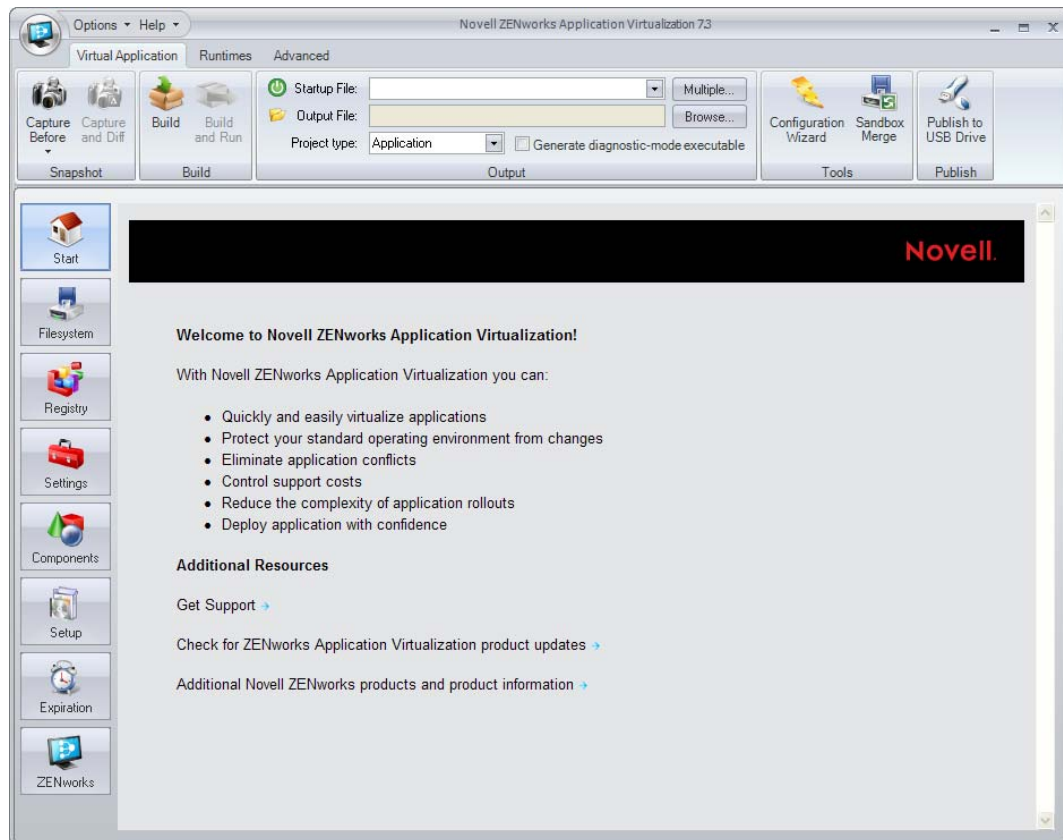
Options ▾ Help ▾

Novell ZENworks Application Virtualization 7.3

Virtual Application Runtimes Advanced

Capture Before
Capture and Diff
Snapshot

Build
Build and Run
Build

Startup File:
Multiple...
Output File:
Browse...
Project type: Application
Generate diagnostic-mode executable
Output

Configuration Wizard
Sandbox Merge
Tools

Publish to USB Drive
Publish

Start
Filesystem
Registry
Settings
Components
Setup
Expiration
ZENworks

Novell.

**Welcome to Novell ZENworks Application Virtualization!**

With Novell ZENworks Application Virtualization you can:

- Quickly and easily virtualize applications
- Protect your standard operating environment from changes
- Eliminate application conflicts
- Control support costs
- Reduce the complexity of application rollouts
- Deploy application with confidence

**Additional Resources**

Get Support

Check for ZENworks Application Virtualization product updates

Additional Novell ZENworks products and product information